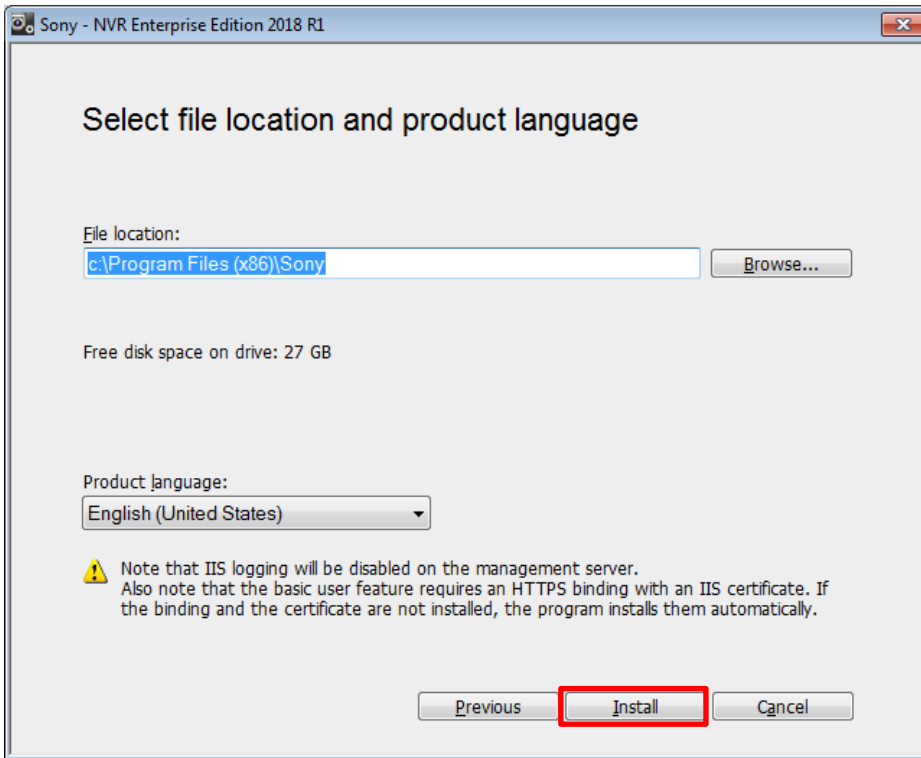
Sony - NVR Enterprise Edition 2018 R1

Select file location and product language

File location:
c:\Program Files (x86)\Sony
Browse...

Free disk space on drive: 27 GB

Product language:
English (United States)

Note that IIS logging will be disabled on the management server.
Also note that the basic user feature requires an HTTPS binding with an IIS certificate. If the binding and the certificate are not installed, the program installs them automatically.

Previous
Install
Cancel